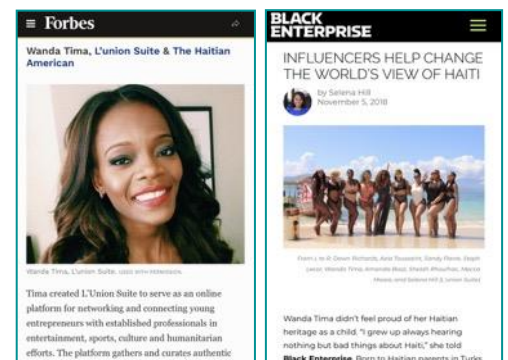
Forbes

Wanda Tima, L'union Suite & The Haitian American

Wanda Tima, L'union Suite, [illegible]

Tima created L'Union Suite to serve as an online platform for networking and connecting young entrepreneurs with established professionals in entertainment, sports, culture and humanitarian efforts. The platform gathers and curates authentic

BLACK ENTERPRISE

INFLUENCERS HELP CHANGE THE WORLD'S VIEW OF HAITI

by Selena Hill
November 5, 2018

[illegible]

Wanda Tima didn't feel proud of her Haitian heritage as a child. "I grew up always hearing nothing but bad things about Haiti," she told Black Enterprise. Born to Haitian parents in Turks